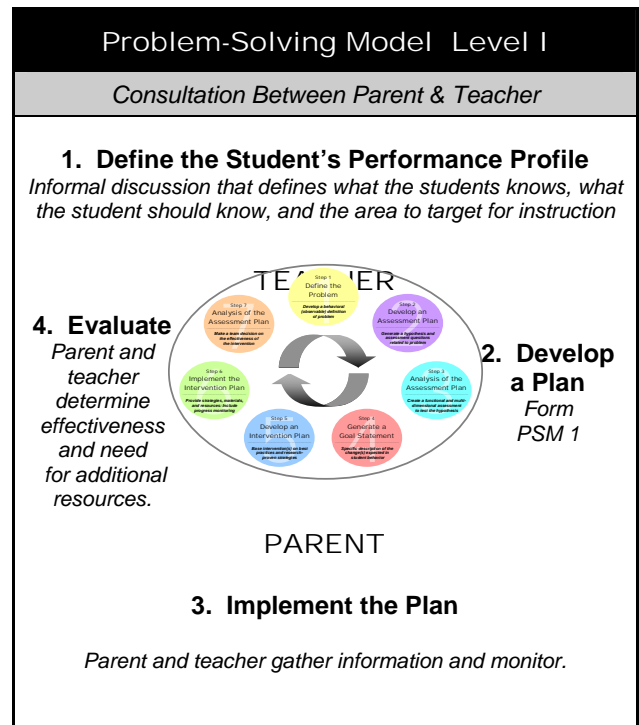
Problem-Solving Model Level I

Consultation Between Parent & Teacher

1. Define the Student's Performance Profile

Informal discussion that defines what the students knows, what the student should know, and the area to target for instruction

TEACHER

Step 1
Define the Problem
Develop a behavioral (observable) definition of problem

Step 2
Develop an Assessment Plan
Generate a hypothesis and assessment questions related to problem

Step 3
Analysis of the Assessment Plan
Create a functional and multi-dimensional assessment to test the hypothesis

Step 4
Generate a Goal Statement
Specific description of the change(s) expected in student behavior

Step 5
Develop an Intervention Plan
Base intervention(s) on best practices and research-proven strategies

Step 6
Implement the Intervention Plan
Provide strategies, materials, and resources; include progress monitoring

Step 7
Analysis of the Assessment Plan
Make a team decision on the effectiveness of the intervention

4. Evaluate
Parent and teacher determine effectiveness and need for additional resources.

2. Develop a Plan
Form PSM 1

PARENT

3. Implement the Plan

Parent and teacher gather information and monitor.